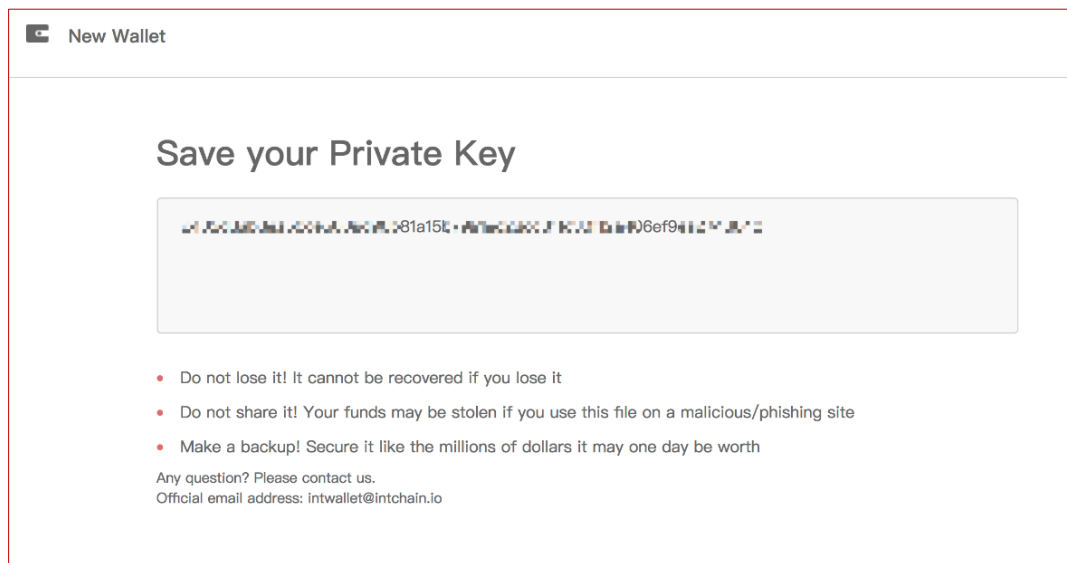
New Wallet

Save your Private Key

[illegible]81a15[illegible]6ef9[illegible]

- Do not lose it! It cannot be recovered if you lose it
- Do not share it! Your funds may be stolen if you use this file on a malicious/phishing site
- Make a backup! Secure it like the millions of dollars it may one day be worth

Any question? Please contact us.
Official email address: intwallet@intchain.io